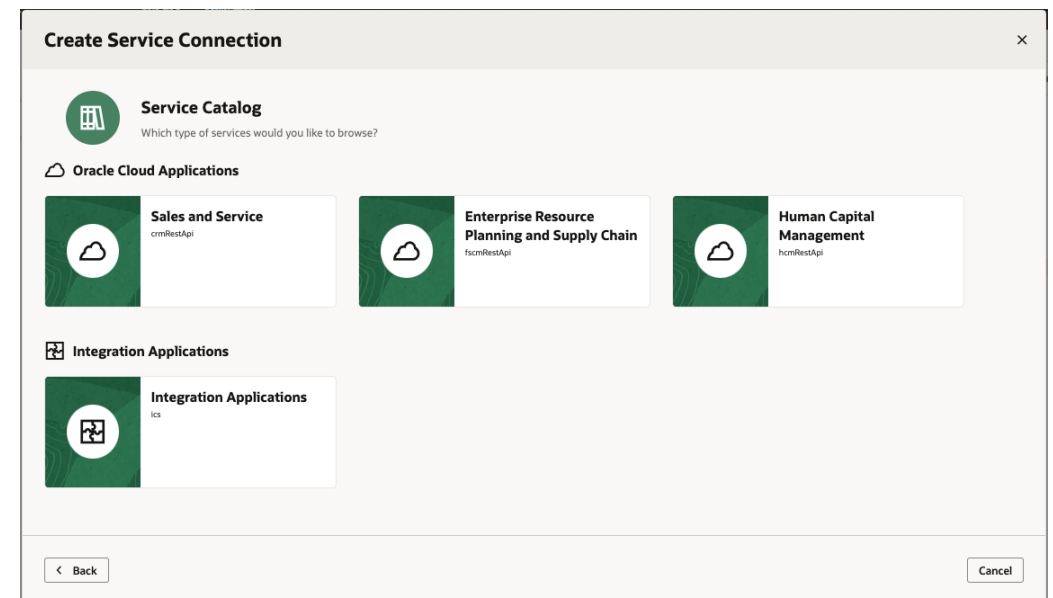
Create Service Connection

×

Service Catalog

Which type of services would you like to browse?

Oracle Cloud Applications

Sales and Service
crmRestApi

Enterprise Resource Planning and Supply Chain
fscmRestApi

Human Capital Management
hcmRestApi

Integration Applications

Integration Applications
ics

< Back

Cancel